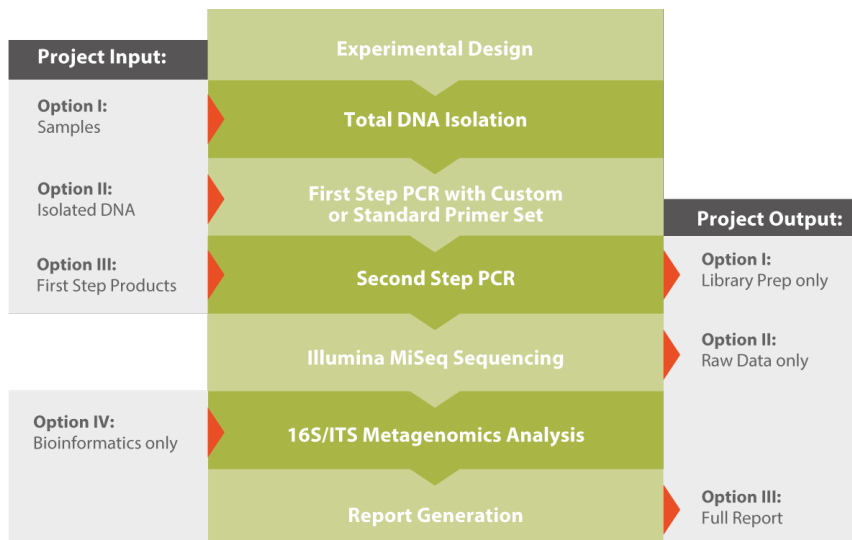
Project Input:

Option I:
Samples

Option II:
Isolated DNA

Option III:
First Step Products

Option IV:
Bioinformatics only

Experimental Design

Total DNA Isolation

First Step PCR with Custom or Standard Primer Set

Second Step PCR

Illumina MiSeq Sequencing

16S/ITS Metagenomics Analysis

Report Generation

Project Output:

Option I:
Library Prep only

Option II:
Raw Data only

Option III:
Full Report